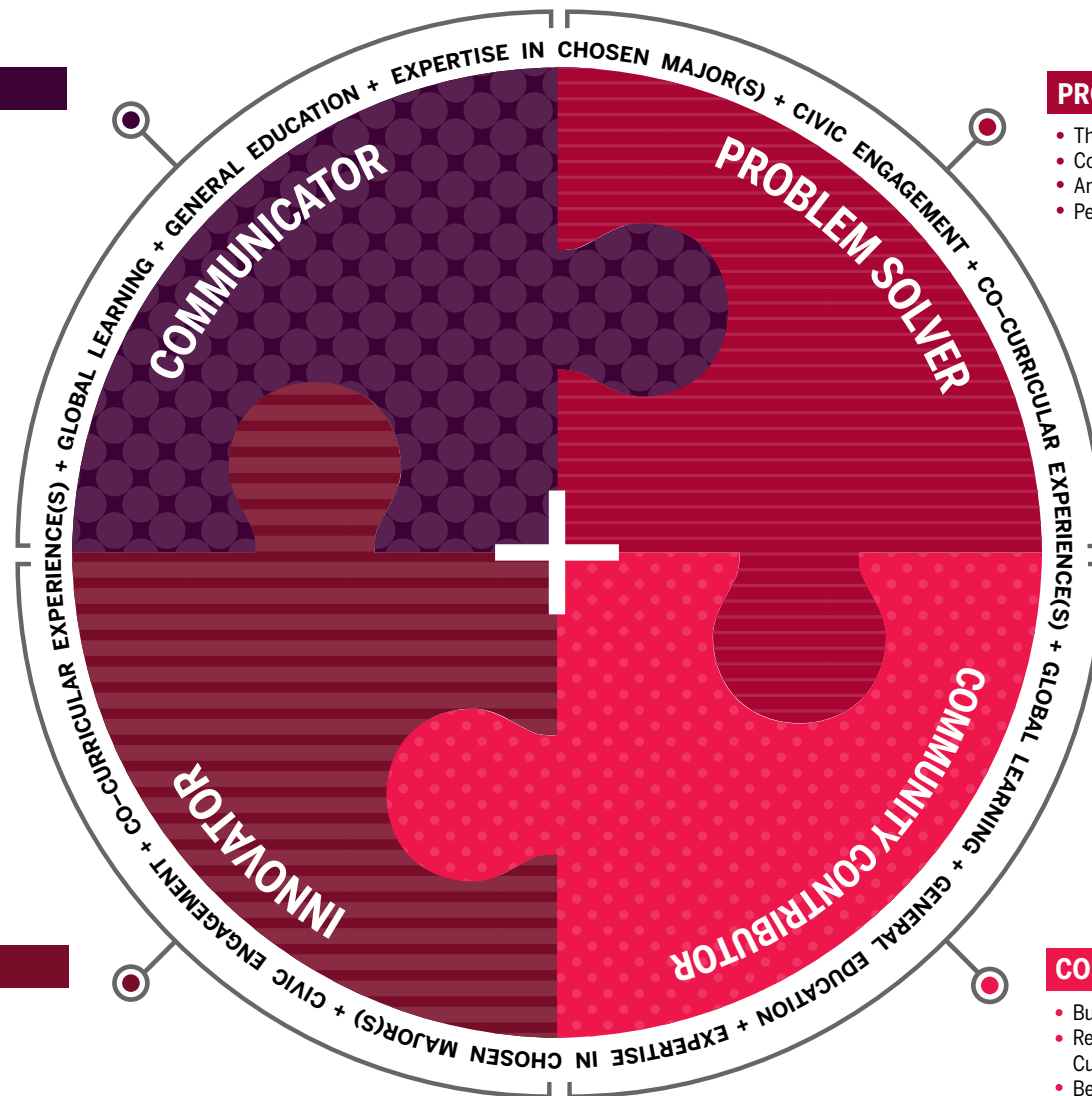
EXPERTISE IN CHOSEN MAJOR(S) + CIVIC ENGAGEMENT + CO-CURRICULAR EXPERIENCE(S) + GLOBAL LEARNING + GENERAL EDUCATION + EXPERTISE IN CHOSEN MAJOR(S) + CIVIC ENGAGEMENT + CO-CURRICULAR EXPERIENCE(S) + GLOBAL LEARNING + GENERAL EDUCATION +

COMMUNICATOR

PROBLEM SOLVER

INNOVATOR

COMMUNITY CONTRIBUTOR

PRO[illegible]
• Th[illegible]
• Co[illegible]
• Ar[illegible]
• Pe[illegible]

CO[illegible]
• Bu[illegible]
• Re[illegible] Cu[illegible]
• Be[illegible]